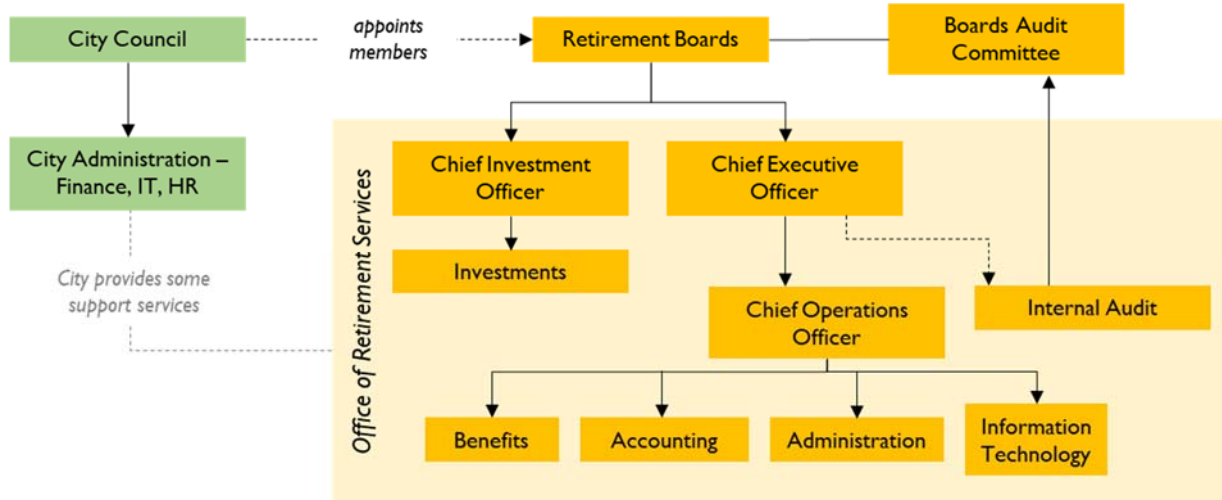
City Council

appoints members

Retirement Boards

Boards Audit Committee

City Administration – Finance, IT, HR

City provides some support services

Office of Retirement Services

Chief Investment Officer

Chief Executive Officer

Investments

Chief Operations Officer

Internal Audit

Benefits

Accounting

Administration

Information Technology